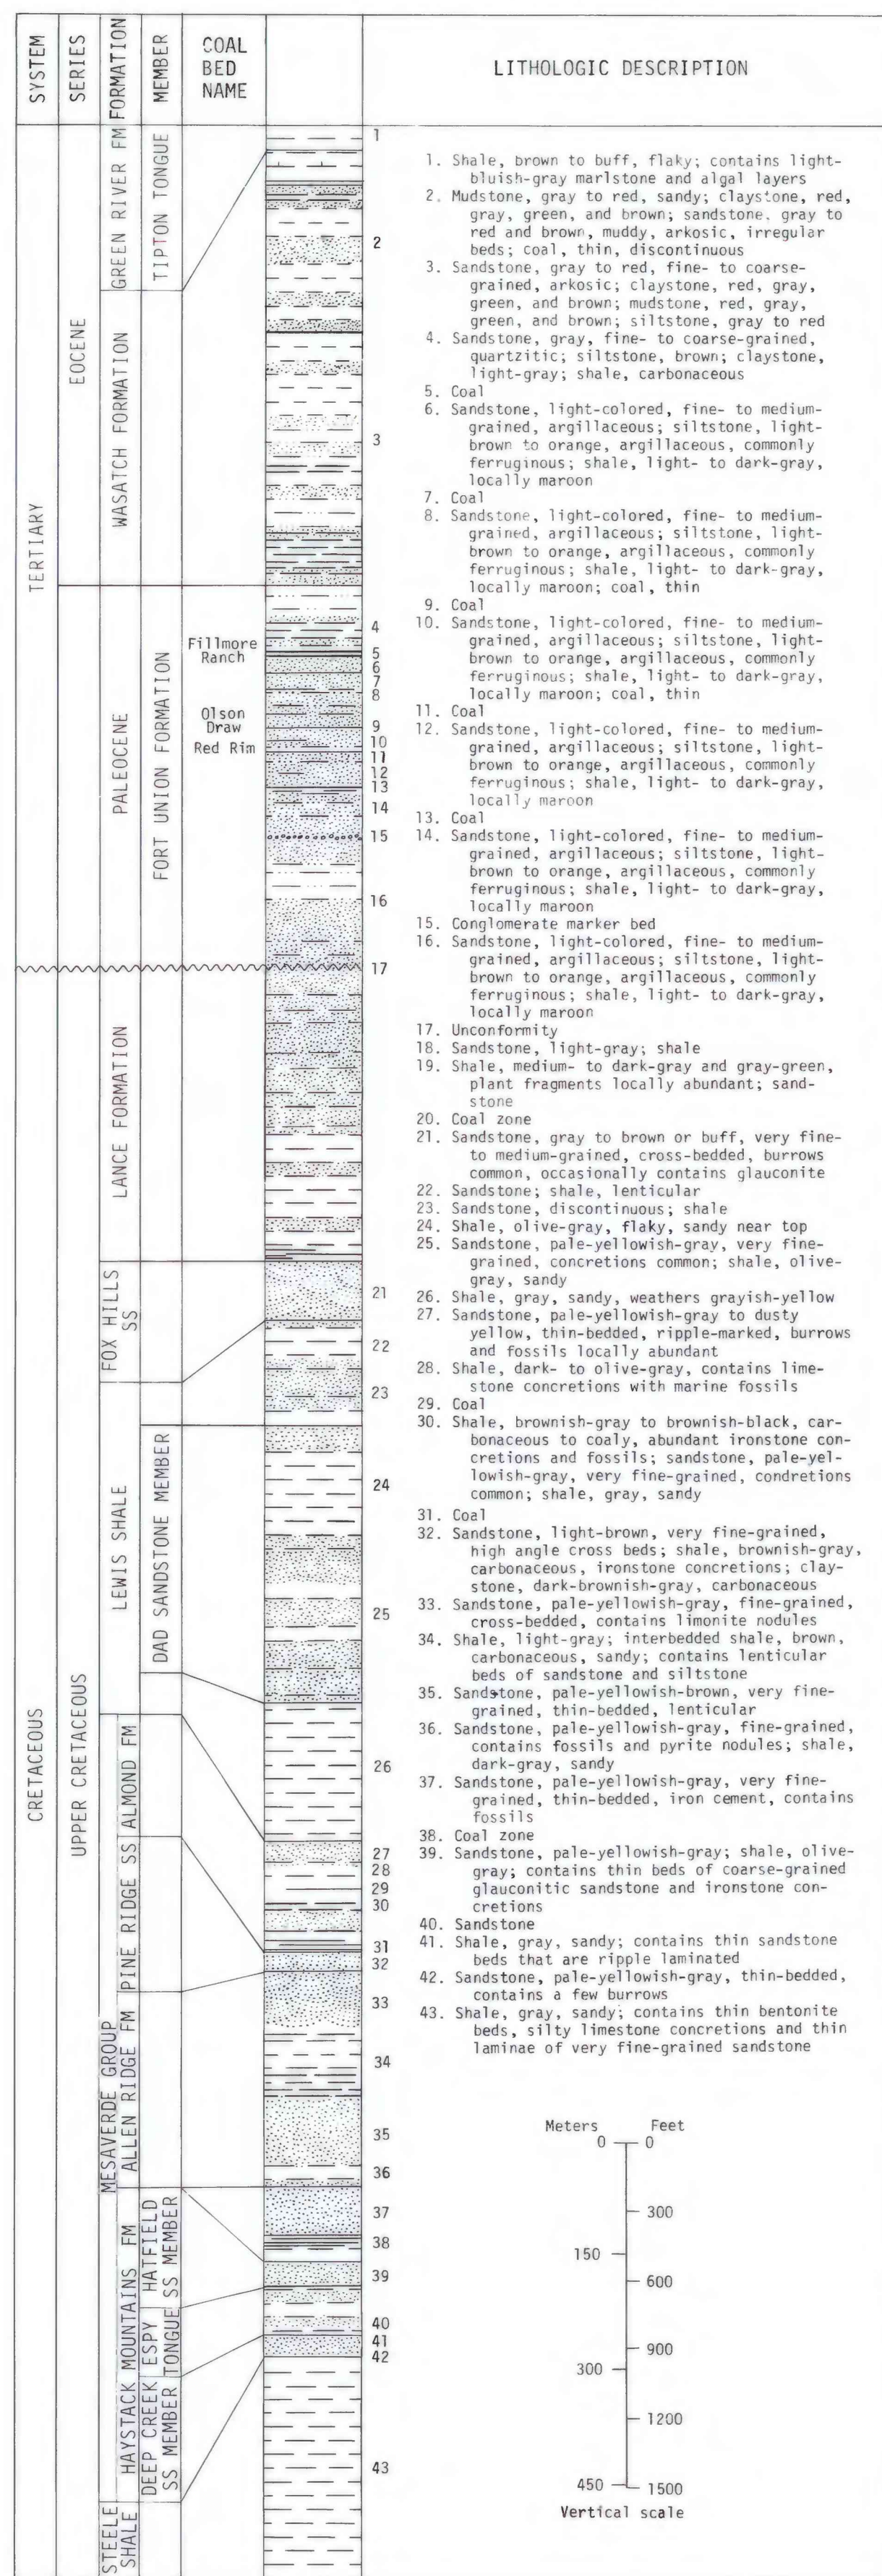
| SYSTEM | SERIES | FORMATION | MEMBER | COAL BED NAME | | LITHOLOGIC DESCRIPTION |
|---|---|---|---|---|---|---|

TERTIARY
EOCENE
GREEN RIVER FM
TIPTON TONGUE
WASATCH FORMATION
PALEOCENE
FORT UNION FORMATION
Fillmore Ranch
Olson Draw
Red Rim
CRETACEOUS
UPPER CRETACEOUS
LANCE FORMATION
FOX HILLS SS
LEWIS SHALE
DAD SANDSTONE MEMBER
ALMOND FM
PINE RIDGE SS
MESAVERDE GROUP
ALLEN RIDGE FM
HAYSTACK MOUNTAINS FM
HATFIELD SS MEMBER
ESPY TONGUE
DEEP CREEK SS MEMBER
STEELE SHALE

1 2 3 4 5 6 7 8 9 10 11 12 13 14 15 16 17 21 22 23 24 25 26 27 28 29 30 31 32 33 34 35 36 37 38 39 40 41 42 43

1. Shale, brown to buff, flaky; contains light-bluish-gray marlstone and algal layers
2. Mudstone, gray to red, sandy; claystone, red, gray, green, and brown; sandstone, gray to red and brown, muddy, arkosic, irregular beds; coal, thin, discontinuous
3. Sandstone, gray to red, fine- to coarse-grained, arkosic; claystone, red, gray, green, and brown; mudstone, red, gray, green, and brown; siltstone, gray to red
4. Sandstone, gray, fine- to coarse-grained, quartzitic; siltstone, brown; claystone, light-gray; shale, carbonaceous
5. Coal
6. Sandstone, light-colored, fine- to medium-grained, argillaceous; siltstone, light-brown to orange, argillaceous, commonly ferruginous; shale, light- to dark-gray, locally maroon
7. Coal
8. Sandstone, light-colored, fine- to medium-grained, argillaceous; siltstone, light-brown to orange, argillaceous, commonly ferruginous; shale, light- to dark-gray, locally maroon; coal, thin
9. Coal
10. Sandstone, light-colored, fine- to medium-grained, argillaceous; siltstone, light-brown to orange, argillaceous, commonly ferruginous; shale, light- to dark-gray, locally maroon; coal, thin
11. Coal
12. Sandstone, light-colored, fine- to medium-grained, argillaceous; siltstone, light-brown to orange, argillaceous, commonly ferruginous; shale, light- to dark-gray, locally maroon
13. Coal
14. Sandstone, light-colored, fine- to medium-grained, argillaceous; siltstone, light-brown to orange, argillaceous, commonly ferruginous; shale, light- to dark-gray, locally maroon
15. Conglomerate marker bed
16. Sandstone, light-colored, fine- to medium-grained, argillaceous; siltstone, light-brown to orange, argillaceous, commonly ferruginous; shale, light- to dark-gray, locally maroon
17. Unconformity
18. Sandstone, light-gray; shale
19. Shale, medium- to dark-gray and gray-green, plant fragments locally abundant; sandstone
20. Coal zone
21. Sandstone, gray to brown or buff, very fine- to medium-grained, cross-bedded, burrows common, occasionally contains glauconite
22. Sandstone; shale, lenticular
23. Sandstone, discontinuous; shale
24. Shale, olive-gray, flaky, sandy near top
25. Sandstone, pale-yellowish-gray, very fine-grained, concretions common; shale, olive-gray, sandy
26. Shale, gray, sandy, weathers grayish-yellow
27. Sandstone, pale-yellowish-gray to dusty yellow, thin-bedded, ripple-marked, burrows and fossils locally abundant
28. Shale, dark- to olive-gray, contains limestone concretions with marine fossils
29. Coal
30. Shale, brownish-gray to brownish-black, carbonaceous to coaly, abundant ironstone concretions and fossils; sandstone, pale-yellowish-gray, very fine-grained, condretions common; shale, gray, sandy
31. Coal
32. Sandstone, light-brown, very fine-grained, high angle cross beds; shale, brownish-gray, carbonaceous, ironstone concretions; claystone, dark-brownish-gray, carbonaceous
33. Sandstone, pale-yellowish-gray, fine-grained, cross-bedded, contains limonite nodules
34. Shale, light-gray; interbedded shale, brown, carbonaceous, sandy; contains lenticular beds of sandstone and siltstone
35. Sandstone, pale-yellowish-brown, very fine-grained, thin-bedded, lenticular
36. Sandstone, pale-yellowish-gray, fine-grained, contains fossils and pyrite nodules; shale, dark-gray, sandy
37. Sandstone, pale-yellowish-gray, very fine-grained, thin-bedded, iron cement, contains fossils
38. Coal zone
39. Sandstone, pale-yellowish-gray; shale, olive-gray; contains thin beds of coarse-grained glauconitic sandstone and ironstone concretions
40. Sandstone
41. Shale, gray, sandy; contains thin sandstone beds that are ripple laminated
42. Sandstone, pale-yellowish-gray, thin-bedded, contains a few burrows
43. Shale, gray, sandy; contains thin bentonite beds, silty limestone concretions and thin laminae of very fine-grained sandstone

Meters Feet
0 0
300
150
600
900
300
1200
450 1500
Vertical scale